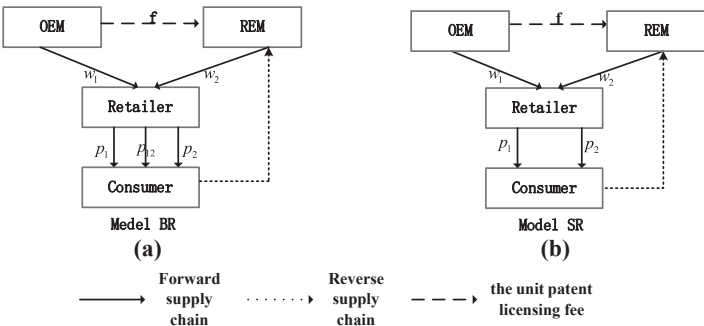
OEM
f
REM
$w_1$
$w_2$
Retailer
$p_1$
$p_{12}$
$p_2$
Consumer
Medel BR
(a)

OEM
f
REM
$w_1$
$w_2$
Retailer
$p_1$
$p_2$
Consumer
Model SR
(b)

Forward supply chain
Reverse supply chain
the unit patent licensing fee